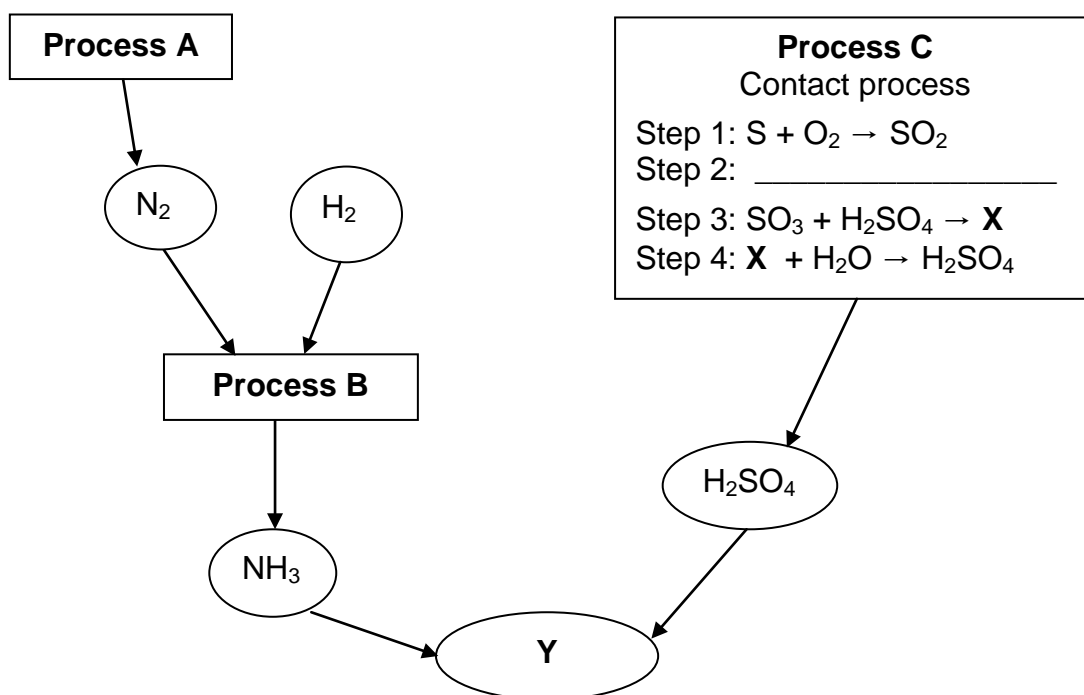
**Process A**

$N_2$

$H_2$

**Process B**

$NH_3$

**Process C**
Contact process
Step 1: $S + O_2 \rightarrow SO_2$
Step 2: ________________
Step 3: $SO_3 + H_2SO_4 \rightarrow$ **X**
Step 4: **X** $+ H_2O \rightarrow H_2SO_4$

$H_2SO_4$

**Y**